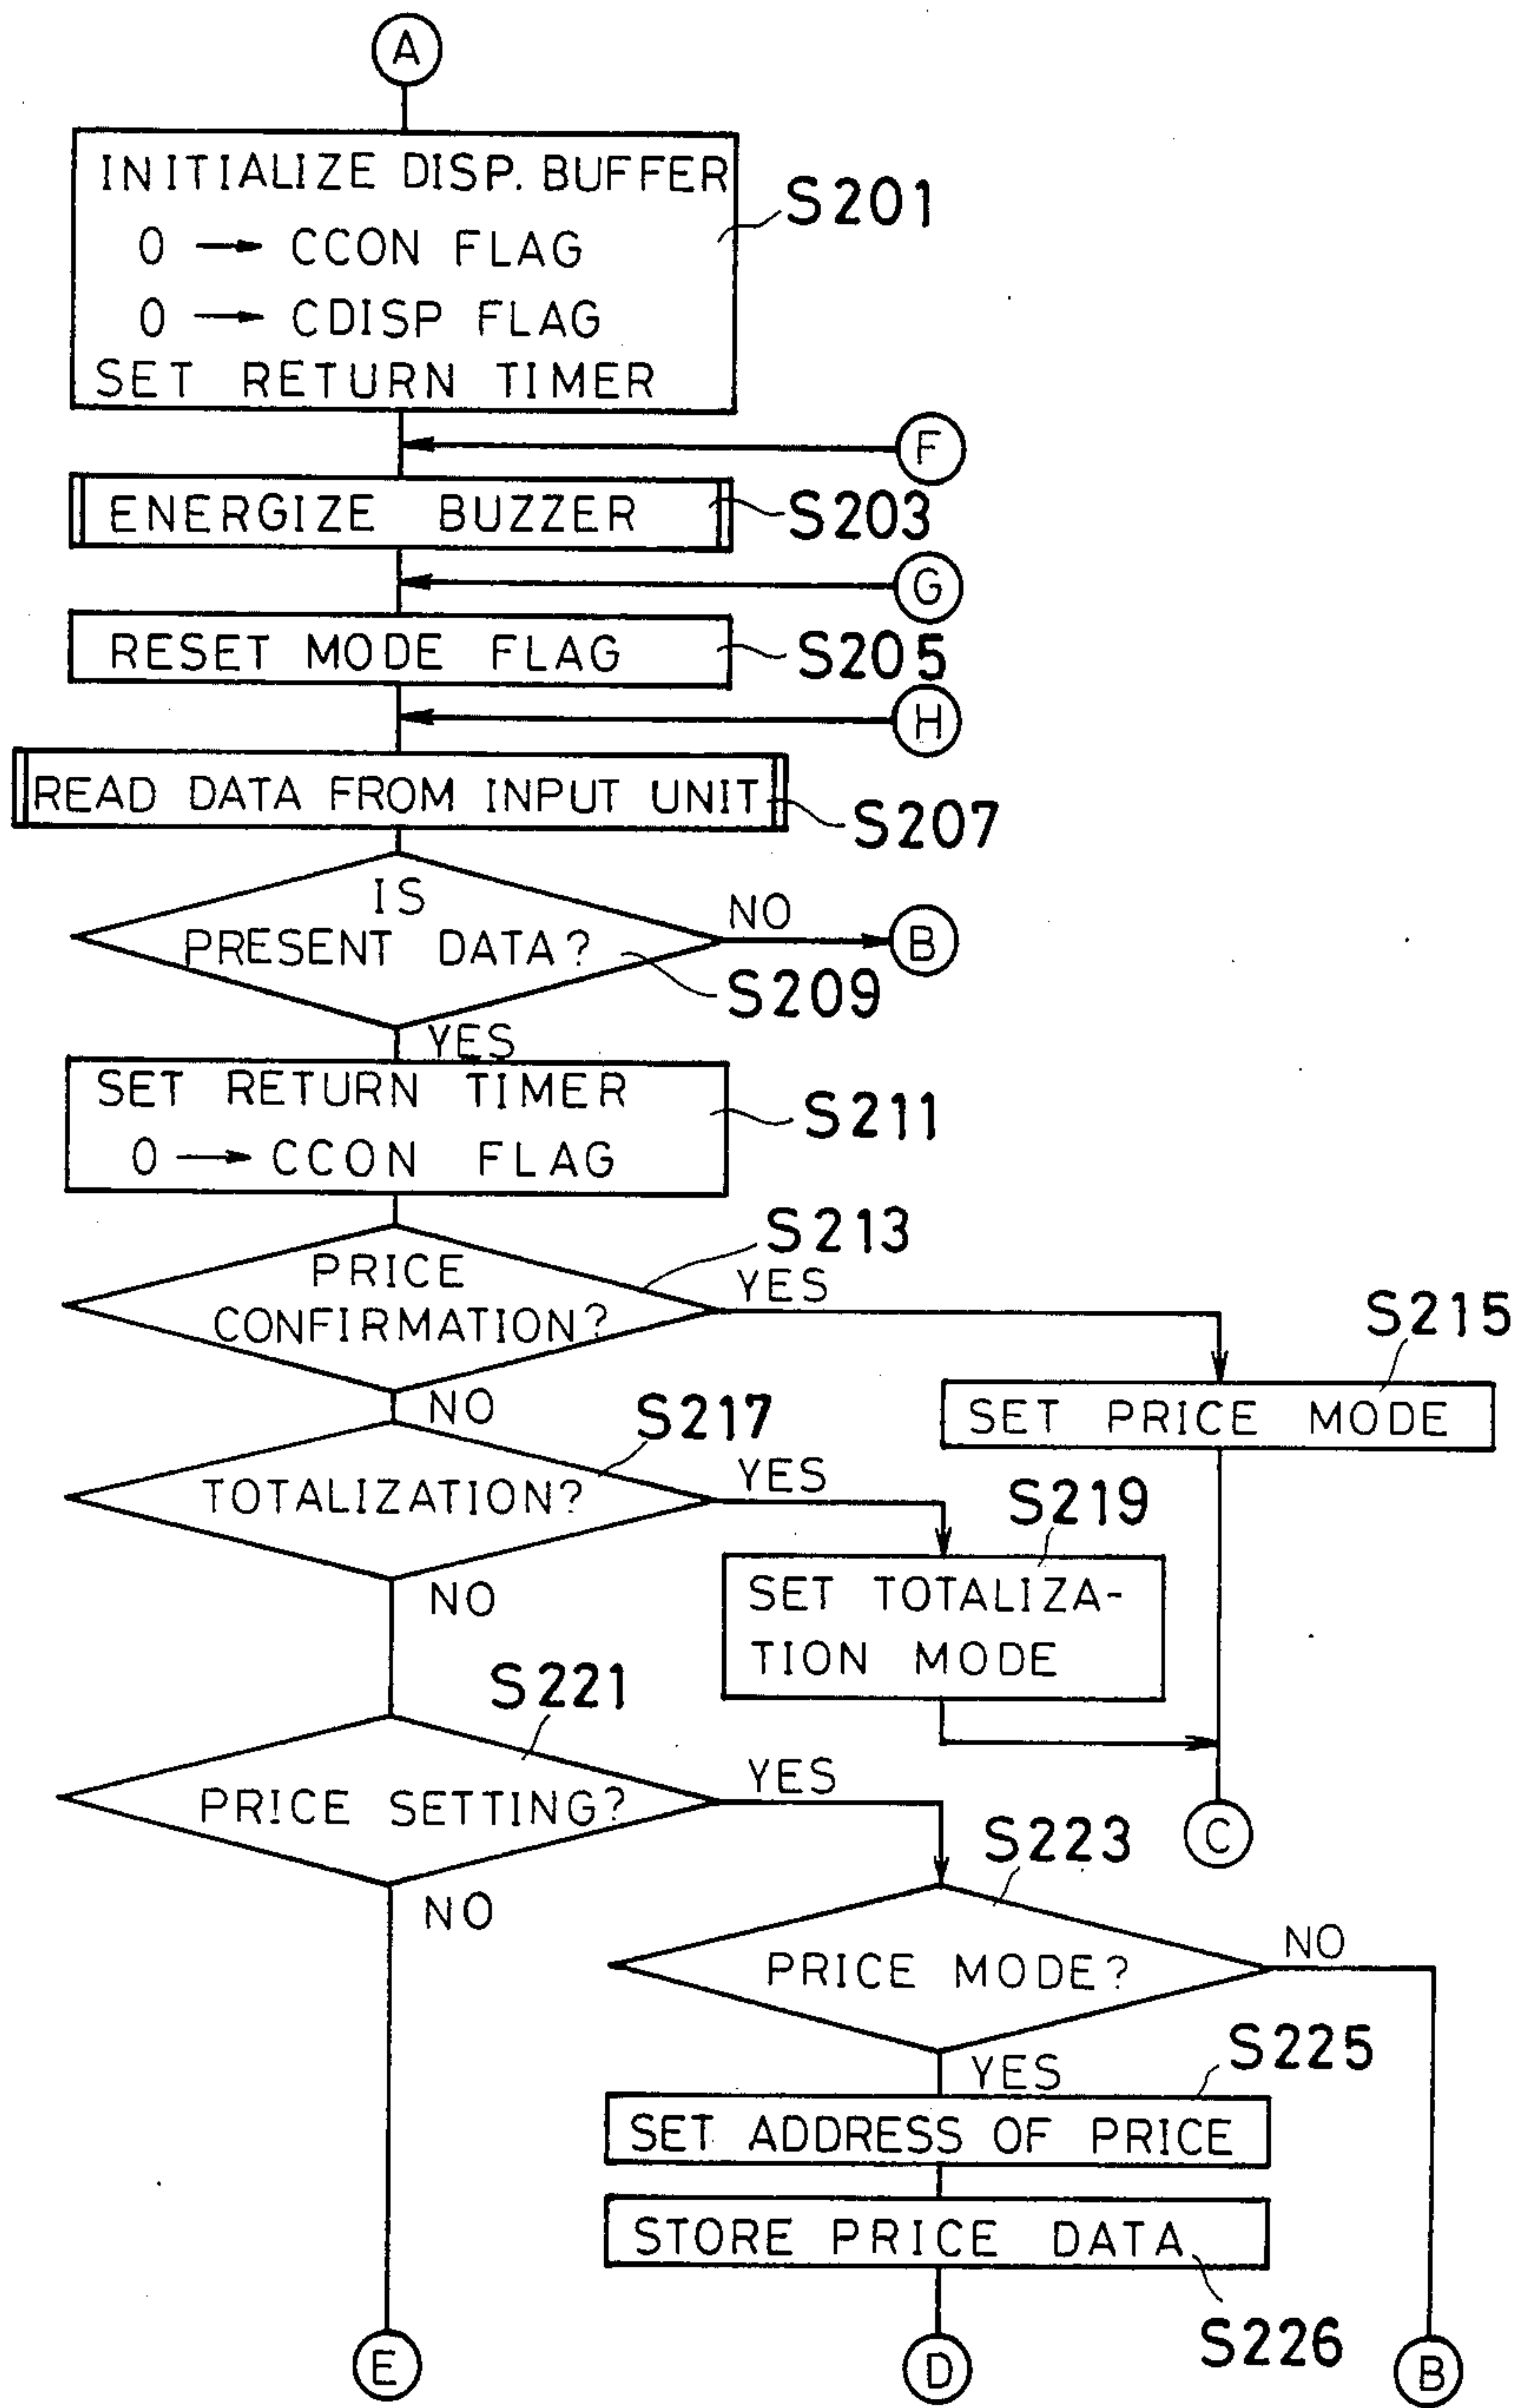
A

INITIALIZE DISP. BUFFER
0 → CCON FLAG
0 → CDISP FLAG
SET RETURN TIMER

S201

F

ENERGIZE BUZZER

S203

G

RESET MODE FLAG

S205

H

READ DATA FROM INPUT UNIT

S207

IS PRESENT DATA?

NO

B

S209

YES

SET RETURN TIMER
0 → CCON FLAG

S211

S213

PRICE CONFIRMATION?

YES

S215

SET PRICE MODE

NO

S217

TOTALIZATION?

YES

S219

SET TOTALIZATION MODE

NO

S221

PRICE SETTING?

YES

C

S223

NO

PRICE MODE?

NO

YES

S225

SET ADDRESS OF PRICE

STORE PRICE DATA

S226

E

D

B